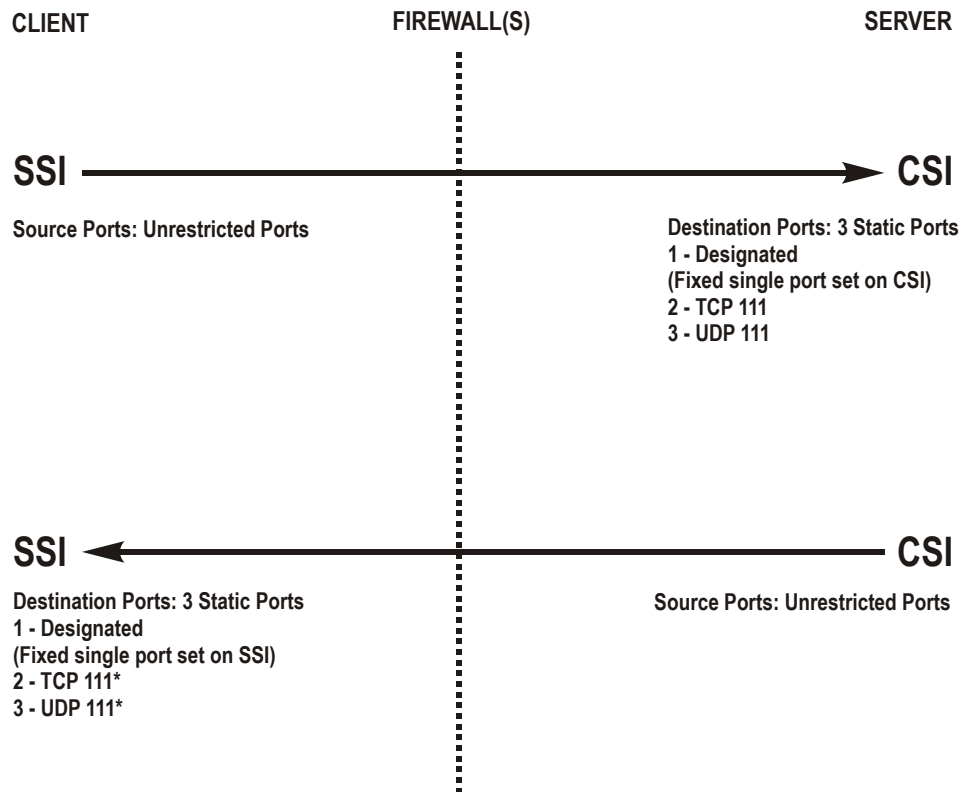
CLIENT

FIREWALL(S)

SERVER

SSI

CSI

Source Ports: Unrestricted Ports

Destination Ports: 3 Static Ports
1 - Designated
(Fixed single port set on CSI)
2 - TCP 111
3 - UDP 111

SSI

CSI

Destination Ports: 3 Static Ports
1 - Designated
(Fixed single port set on SSI)
2 - TCP 111*
3 - UDP 111*

Source Ports: Unrestricted Ports